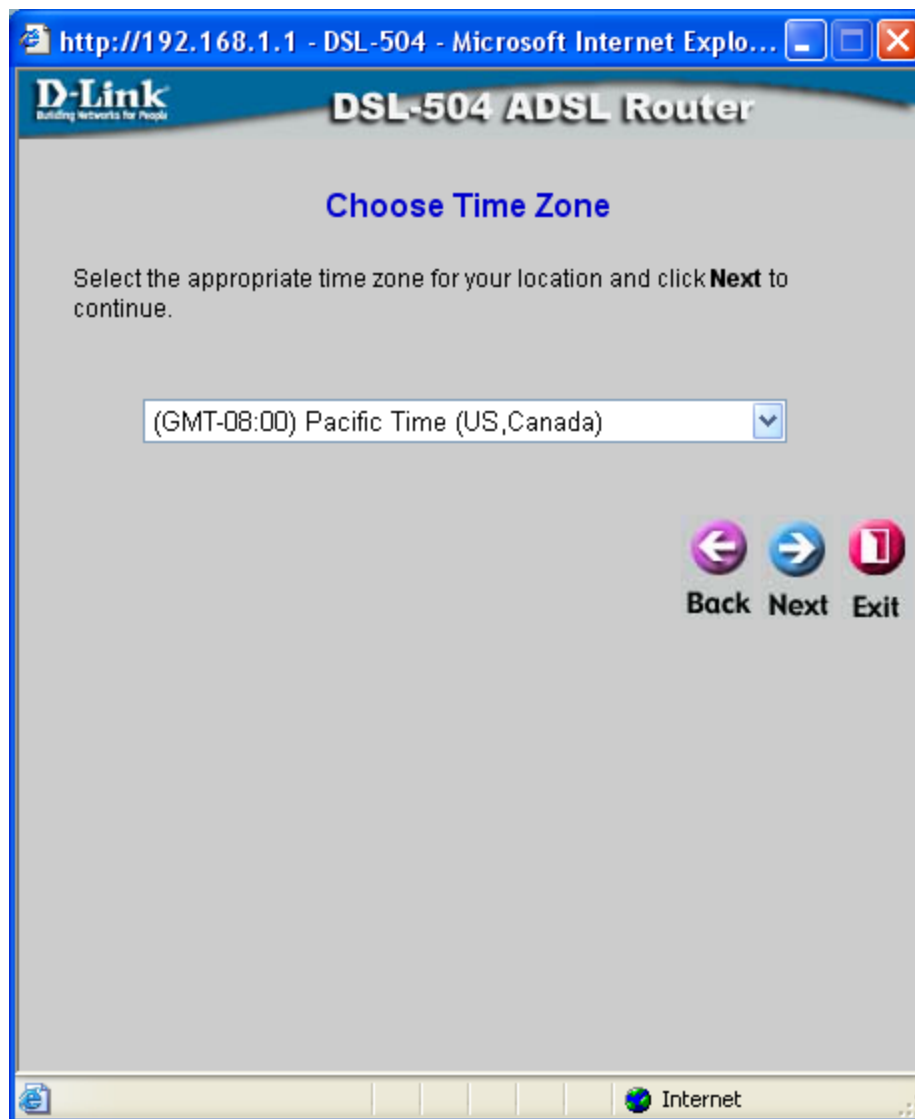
http://192.168.1.1 - DSL-504 - Microsoft Internet Explo...

D-Link
Building Networks for People

DSL-504 ADSL Router

Choose Time Zone

Select the appropriate time zone for your location and click **Next** to continue.

(GMT-08:00) Pacific Time (US,Canada)

Back Next Exit

Internet